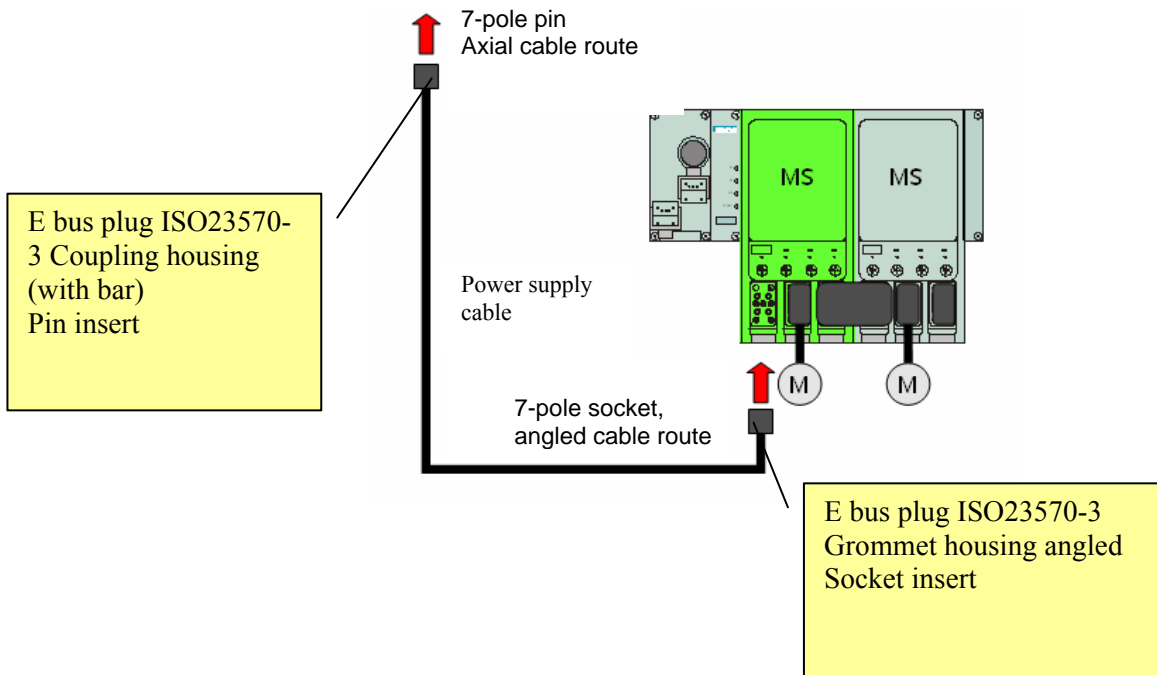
7-pole pin
Axial cable route

E bus plug ISO23570-3 Coupling housing (with bar)
Pin insert

MS

MS

Power supply cable

M

M

7-pole socket, angled cable route

E bus plug ISO23570-3
Grommet housing angled
Socket insert